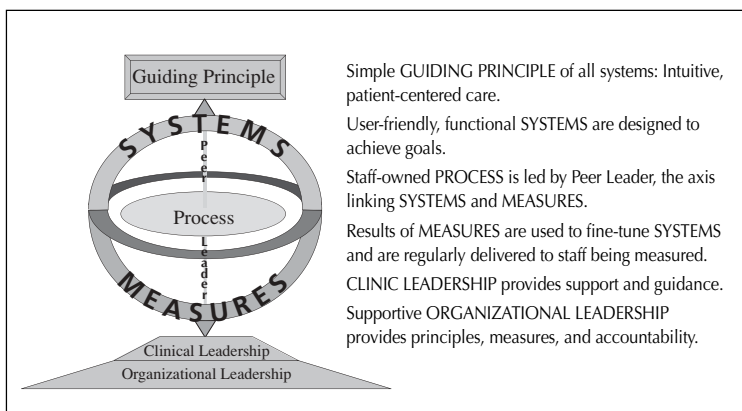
Guiding Principle

SYSTEMS

Peer

Process

Leader

MEASURES

Clinical Leadership

Organizational Leadership

Simple GUIDING PRINCIPLE of all systems: Intuitive, patient-centered care.

User-friendly, functional SYSTEMS are designed to achieve goals.

Staff-owned PROCESS is led by Peer Leader, the axis linking SYSTEMS and MEASURES.

Results of MEASURES are used to fine-tune SYSTEMS and are regularly delivered to staff being measured.

CLINIC LEADERSHIP provides support and guidance.

Supportive ORGANIZATIONAL LEADERSHIP provides principles, measures, and accountability.